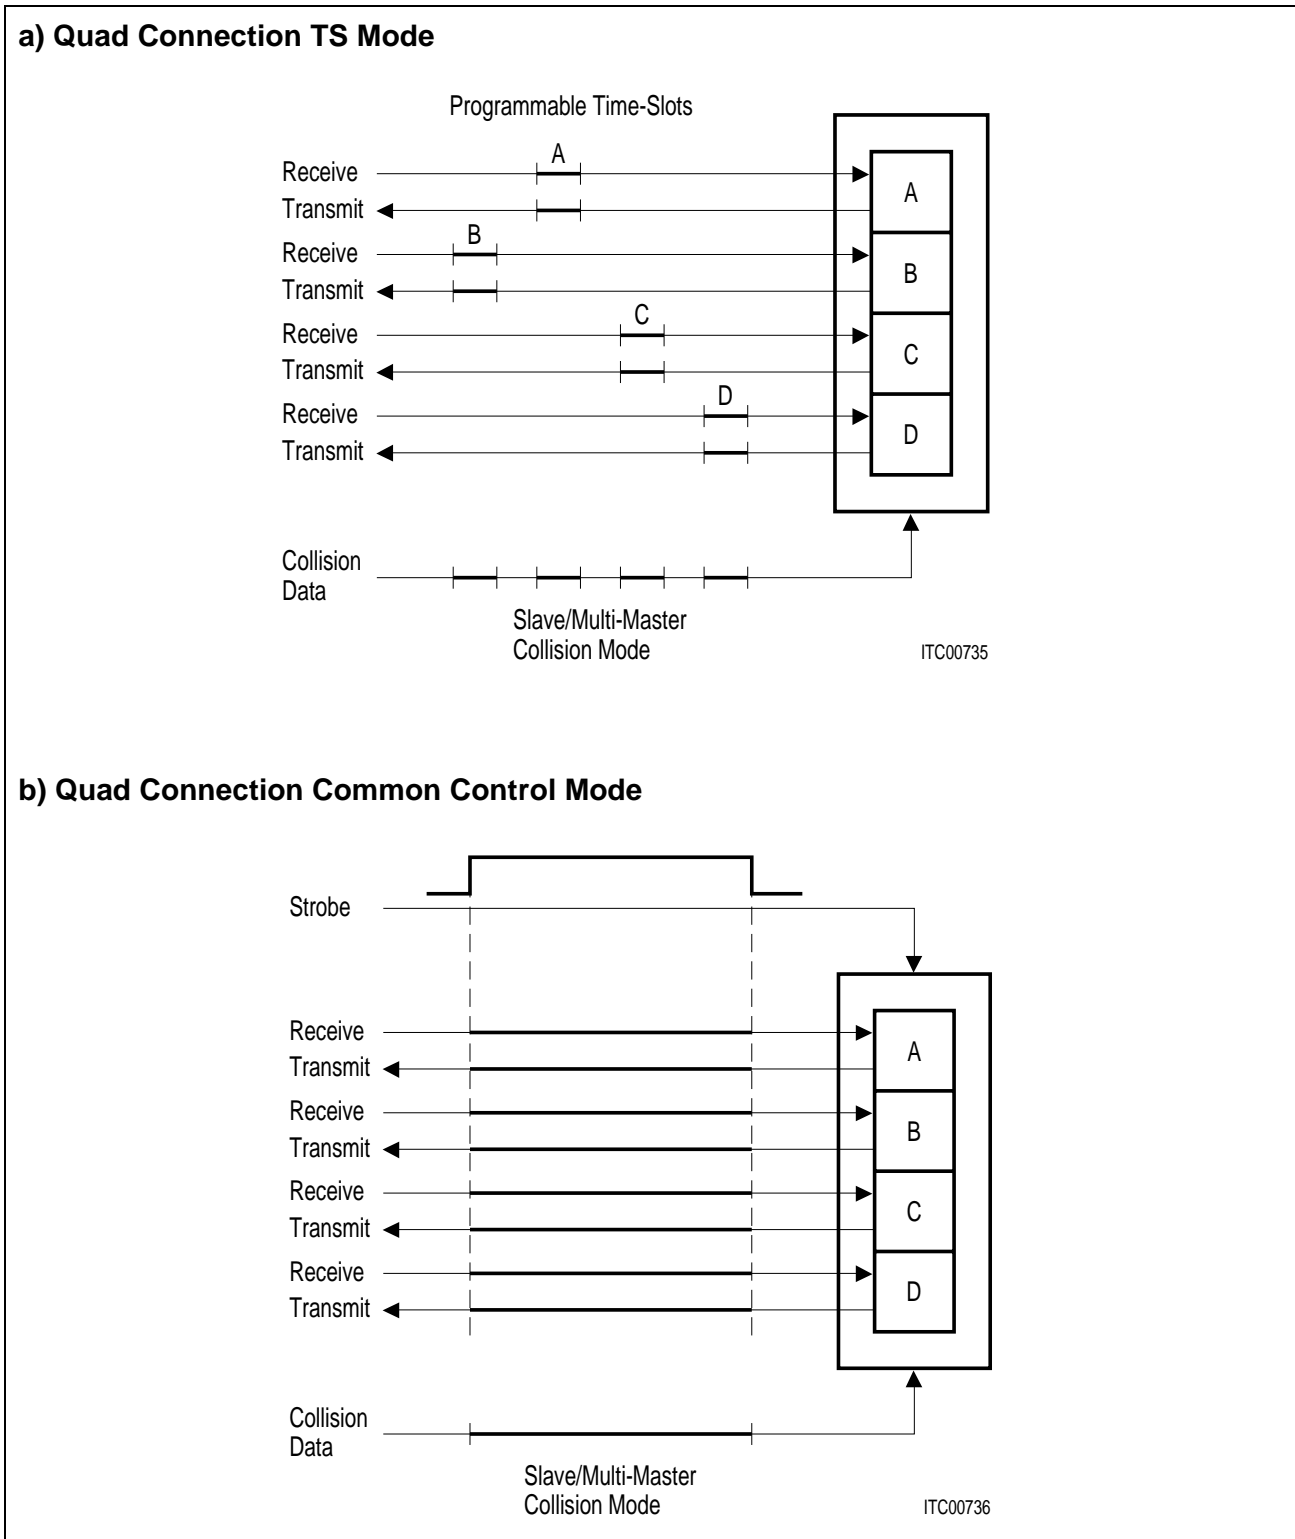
a) Quad Connection TS Mode

Programmable Time-Slots

A
Receive
Transmit
B
Receive
Transmit
C
Receive
Transmit
D
Receive
Transmit

A
B
C
D

Collision Data

Slave/Multi-Master Collision Mode

ITC00735

b) Quad Connection Common Control Mode

Strobe

Receive
Transmit
Receive
Transmit
Receive
Transmit
Receive
Transmit

A
B
C
D

Collision Data

Slave/Multi-Master Collision Mode

ITC00736